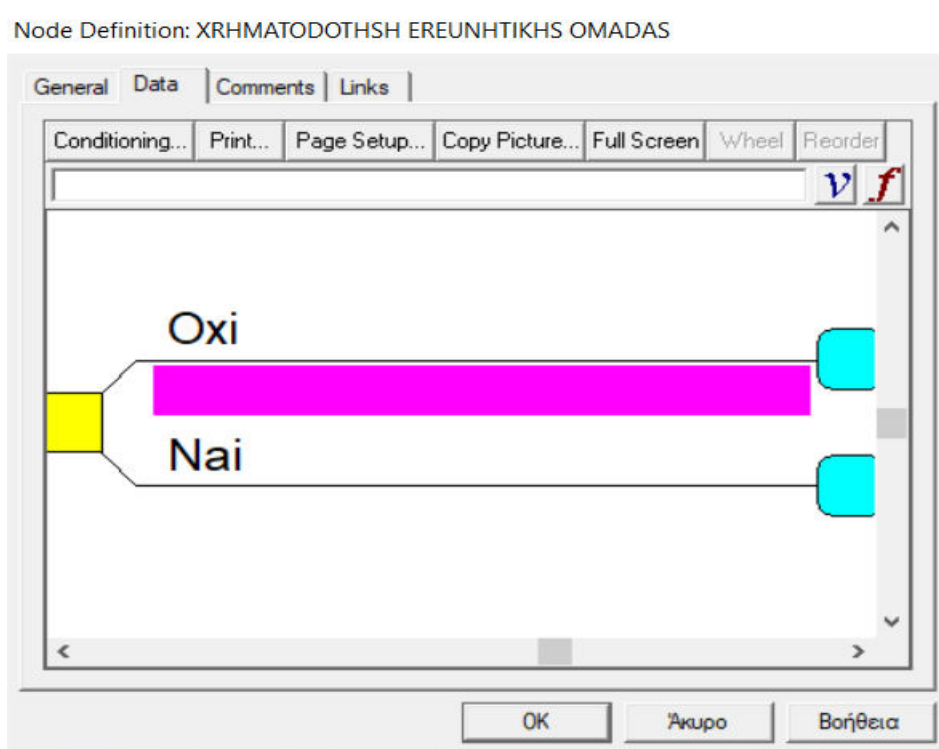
Node Definition: XRHMATODOTHSH EREUNHTIKHS OMADAS

General | Data | Comments | Links

Conditioning... | Print... | Page Setup... | Copy Picture... | Full Screen | Wheel | Reorder

$v$ $f$

Oxi

Nai

OK | Άκυρο | Βοήθεια